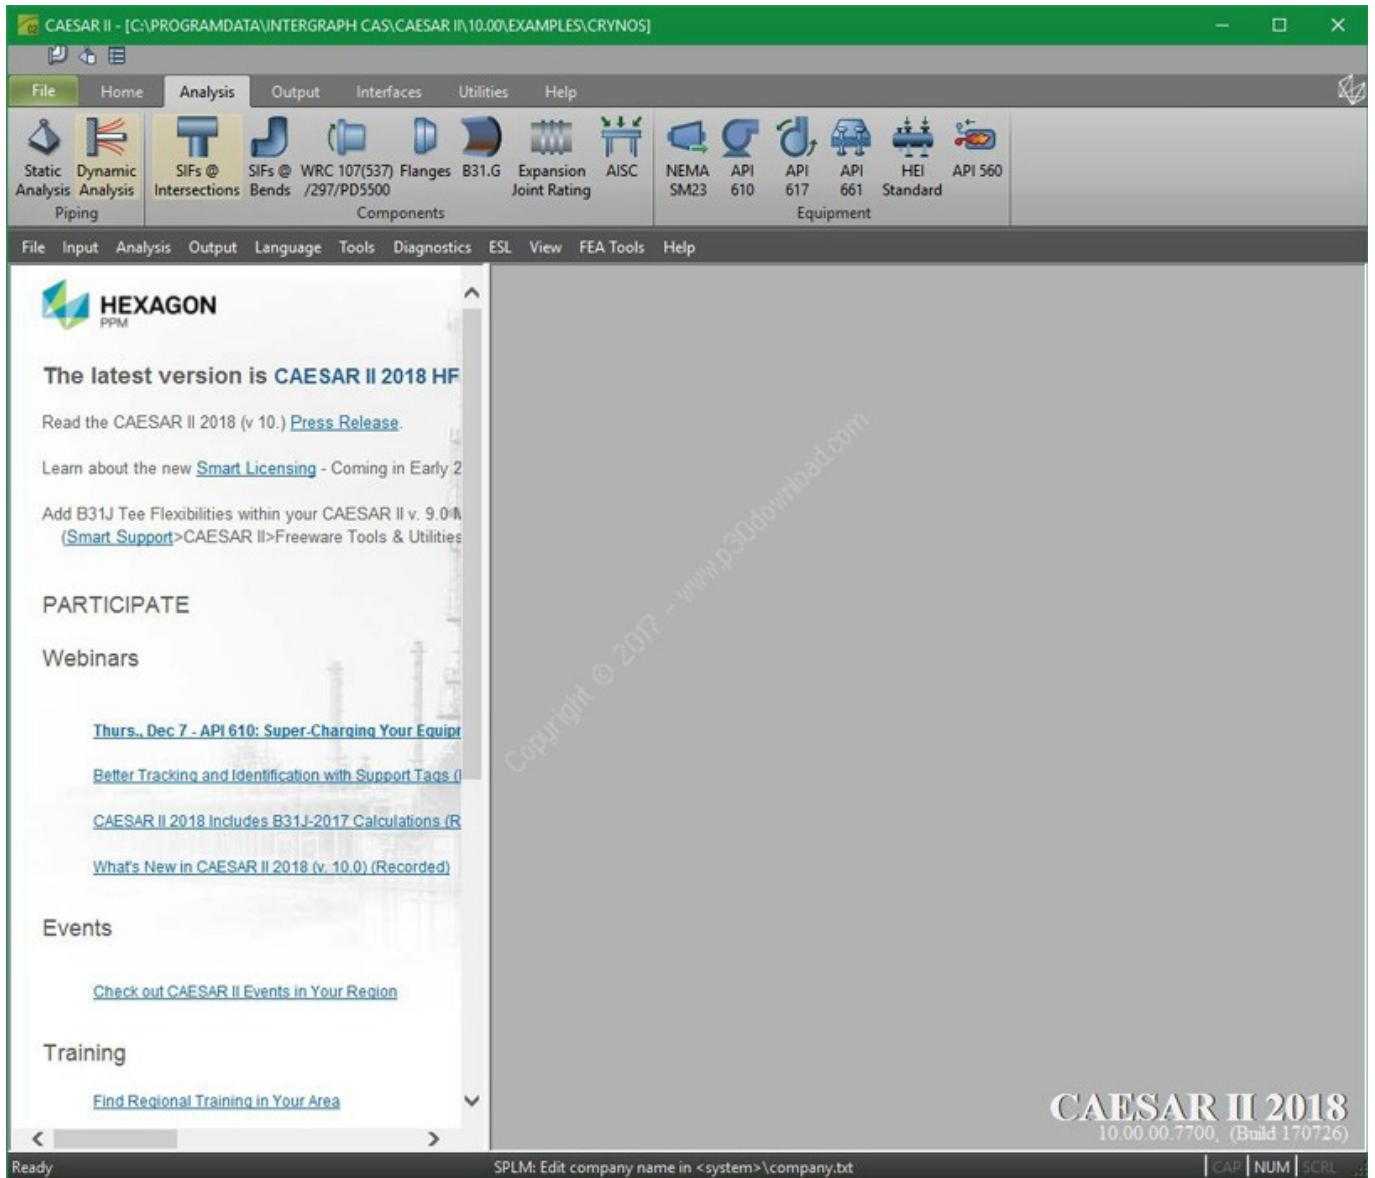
CAESAR II - [C:\PROGRAMDATA\INTERGRAPH CAS\CAESAR II\10.00\EXAMPLES\CRYNOS]

File Home Analysis Output Interfaces Utilities Help

Static Analysis Dynamic Analysis
Piping

SIFs @ Intersections SIFs @ Bends WRC 107(537) /297/PD5500 Flanges B31.G Expansion Joint Rating AISC
Components

NEMA SM23 API 610 API 617 API 661 HEI Standard API 560
Equipment

File Input Analysis Output Language Tools Diagnostics ESL View FEA Tools Help

HEXAGON
PPM

The latest version is CAESAR II 2018 HF

Read the CAESAR II 2018 (v 10.) Press Release.

Learn about the new Smart Licensing - Coming in Early 2

Add B31J Tee Flexibilities within your CAESAR II v. 9.0
(Smart Support>CAESAR II>Freeware Tools & Utilities

PARTICIPATE

Webinars

Thurs., Dec 7 - API 610: Super-Charging Your Equip

Better Tracking and Identification with Support Tags (

CAESAR II 2018 Includes B31J-2017 Calculations (R

What's New in CAESAR II 2018 (v. 10.0) (Recorded)

Events

Check out CAESAR II Events in Your Region

Training

Find Regional Training in Your Area

Copyright © 2017 - www.p30download.com

CAESAR II 2018
10.00.00.7700, (Build 170726)

Ready
SPLM: Edit company name in <system>\company.txt
CAP NUM SCRL